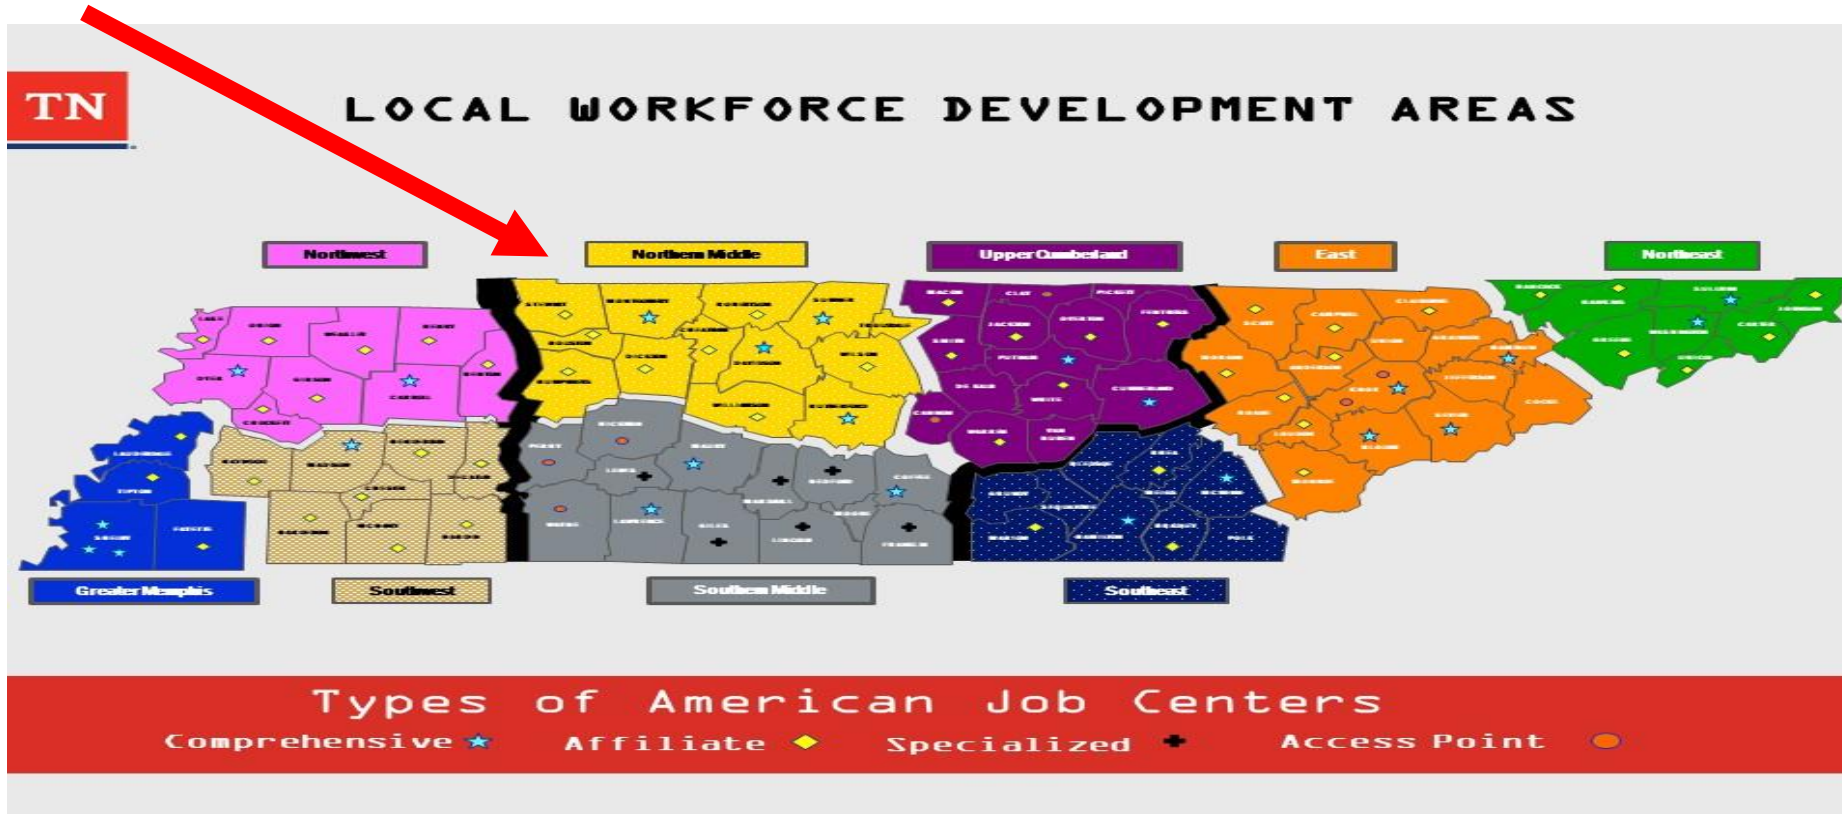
TN

LOCAL WORKFORCE DEVELOPMENT AREAS

Northwest

Northern Middle

Upper Cumberland

East

Northeast

Greater Memphis

Southwest

Southern Middle

Southeast

Types of American Job Centers

Comprehensive

Affiliate

Specialized

Access Point